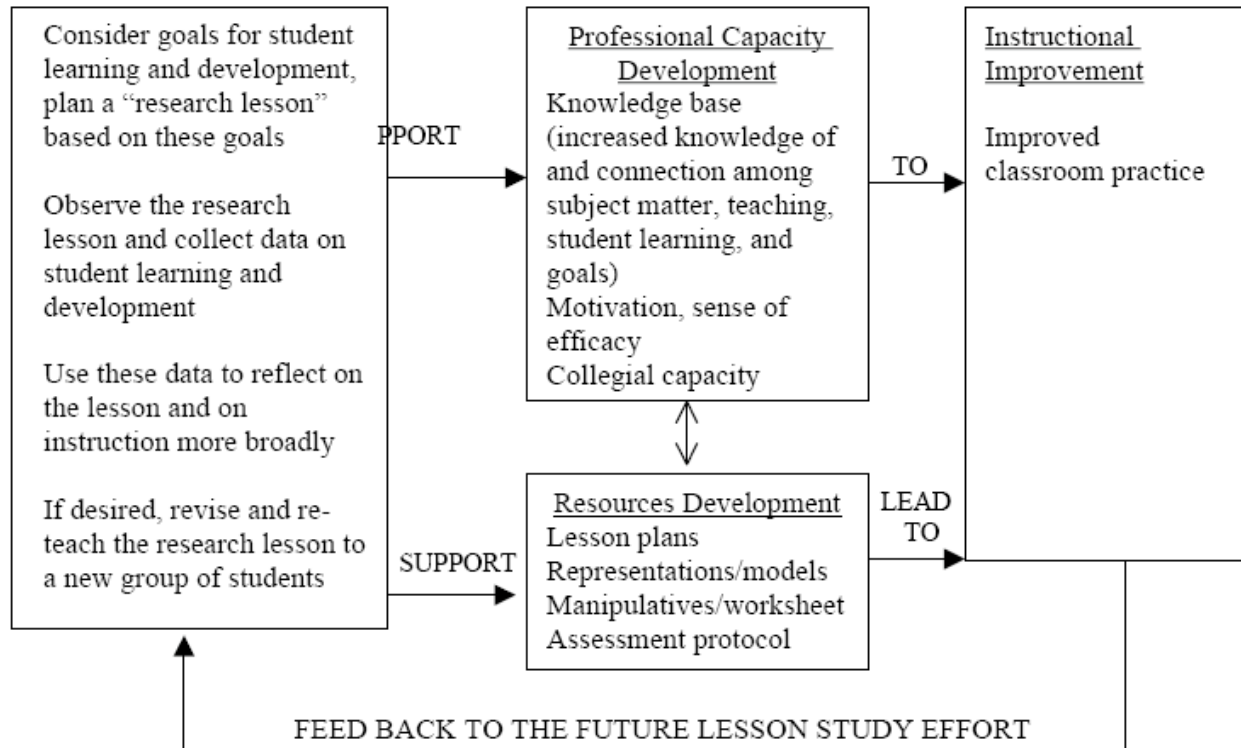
Consider goals for student learning and development, plan a "research lesson" based on these goals

Observe the research lesson and collect data on student learning and development

Use these data to reflect on the lesson and on instruction more broadly

If desired, revise and reteach the research lesson to a new group of students

PPORT

SUPPORT

Professional Capacity Development
Knowledge base (increased knowledge of and connection among subject matter, teaching, student learning, and goals)
Motivation, sense of efficacy
Collegial capacity

TO

Resources Development
Lesson plans
Representations/models
Manipulatives/worksheet
Assessment protocol

LEAD TO

Instructional Improvement

Improved classroom practice

FEED BACK TO THE FUTURE LESSON STUDY EFFORT